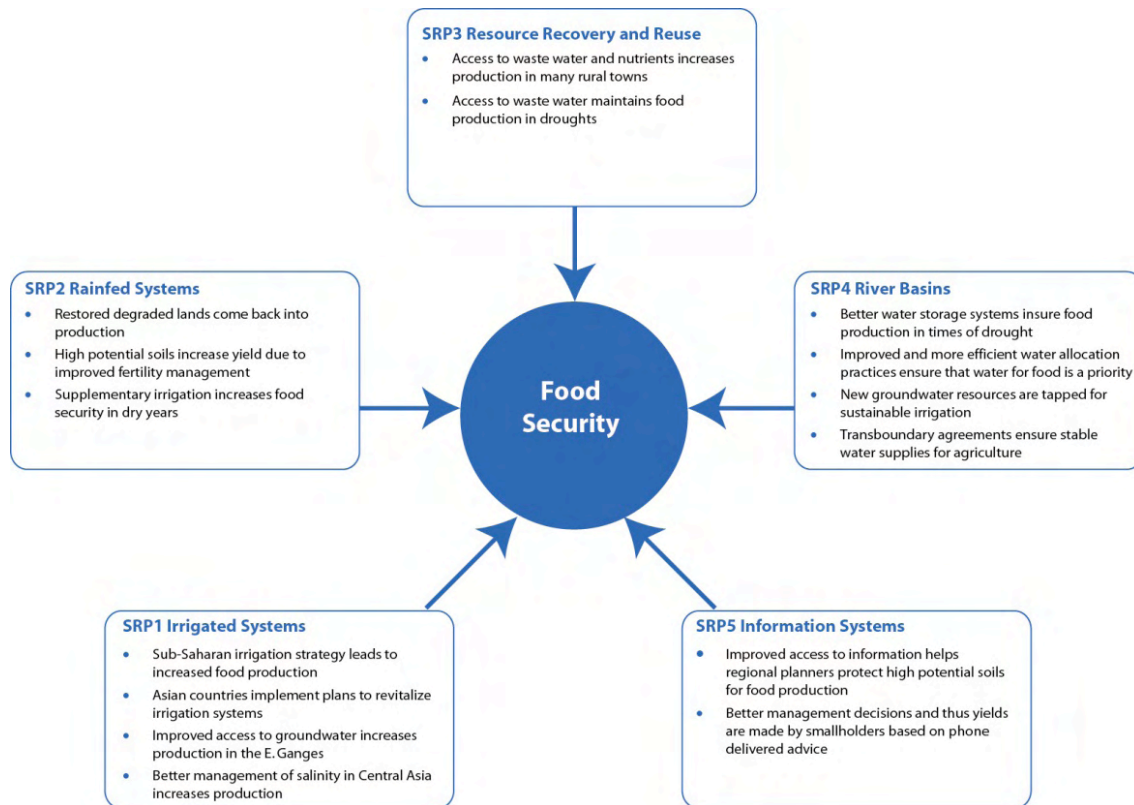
SRP3 Resource Recovery and Reuse

- Access to waste water and nutrients increases production in many rural towns
- Access to waste water maintains food production in droughts

SRP2 Rainfed Systems

- Restored degraded lands come back into production
- High potential soils increase yield due to improved fertility management
- Supplementary irrigation increases food security in dry years

Food Security

SRP4 River Basins

- Better water storage systems insure food production in times of drought
- Improved and more efficient water allocation practices ensure that water for food is a priority
- New groundwater resources are tapped for sustainable irrigation
- Transboundary agreements ensure stable water supplies for agriculture

SRP1 Irrigated Systems

- Sub-Saharan irrigation strategy leads to increased food production
- Asian countries implement plans to revitalize irrigation systems
- Improved access to groundwater increases production in the E. Ganges
- Better management of salinity in Central Asia increases production

SRP5 Information Systems

- Improved access to information helps regional planners protect high potential soils for food production
- Better management decisions and thus yields are made by smallholders based on phone delivered advice